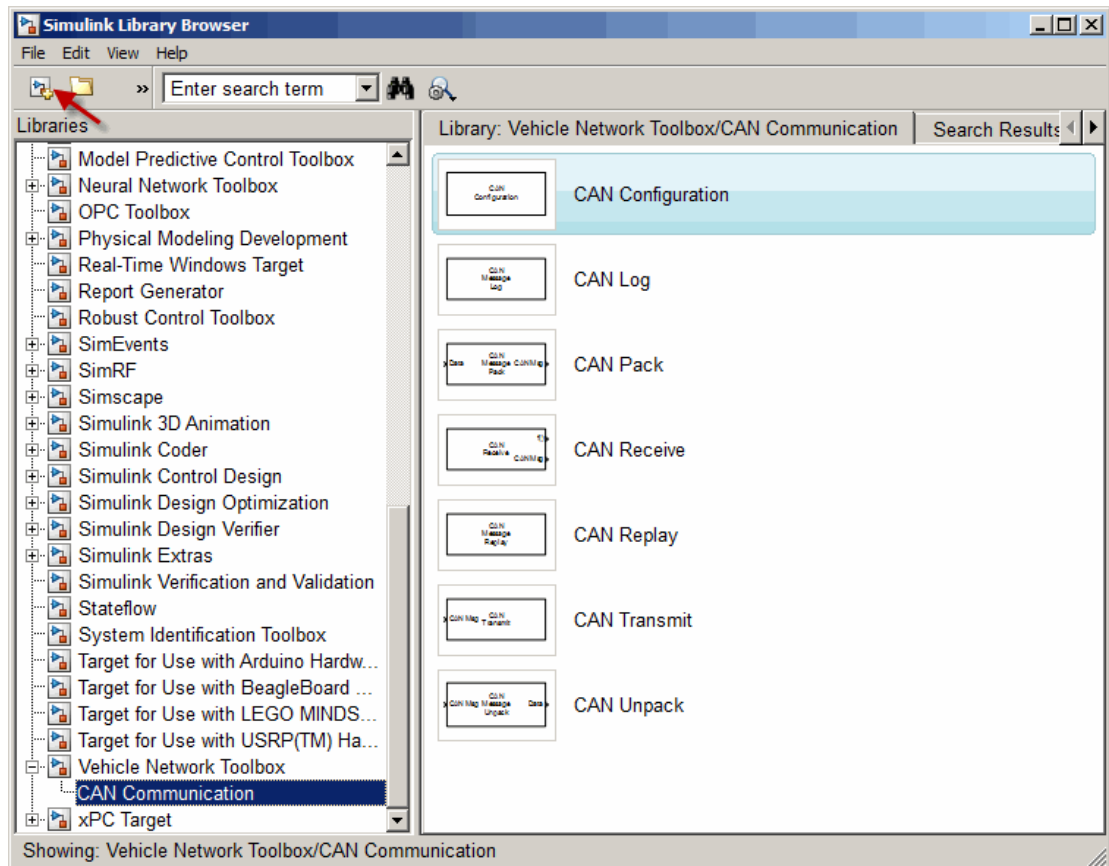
Simulink Library Browser

File Edit View Help

» Enter search term

Libraries

Model Predictive Control Toolbox
Neural Network Toolbox
OPC Toolbox
Physical Modeling Development
Real-Time Windows Target
Report Generator
Robust Control Toolbox
SimEvents
SimRF
Simscape
Simulink 3D Animation
Simulink Coder
Simulink Control Design
Simulink Design Optimization
Simulink Design Verifier
Simulink Extras
Simulink Verification and Validation
Stateflow
System Identification Toolbox
Target for Use with Arduino Hardw...
Target for Use with BeagleBoard ...
Target for Use with LEGO MINDS...
Target for Use with USRP(TM) Ha...
Vehicle Network Toolbox
CAN Communication
xPC Target

Library: Vehicle Network Toolbox/CAN Communication

Search Results

CAN Configuration
CAN Configuration

CAN Message Log
CAN Log

Data CAN Message Pack CAN Msg
CAN Pack

CAN Receive CAN Msg
CAN Receive

CAN Message Replay
CAN Replay

CAN Msg CAN Transmit
CAN Transmit

CAN Msg CAN Message Unpack Data
CAN Unpack

Showing: Vehicle Network Toolbox/CAN Communication